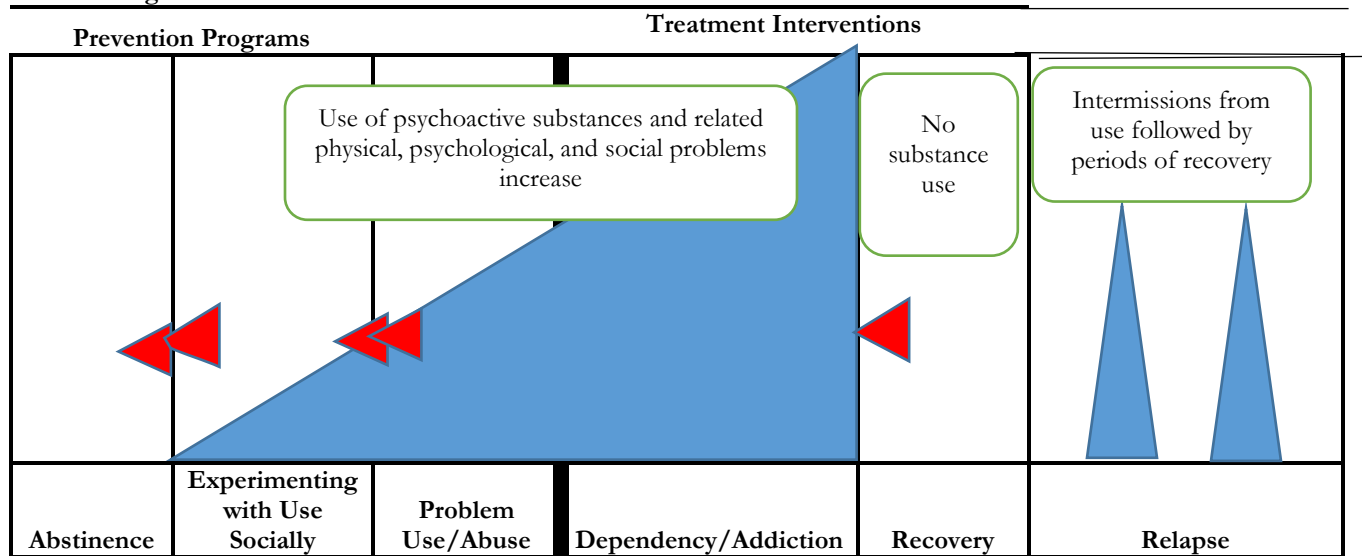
Prevention Programs

Treatment Interventions

Use of psychoactive substances and related physical, psychological, and social problems increase

No substance use

Intermissions from use followed by periods of recovery

| Abstinence | Experimenting with Use Socially | Problem Use/Abuse | Dependency/Addiction | Recovery | Relapse |
|---|---|---|---|---|---|